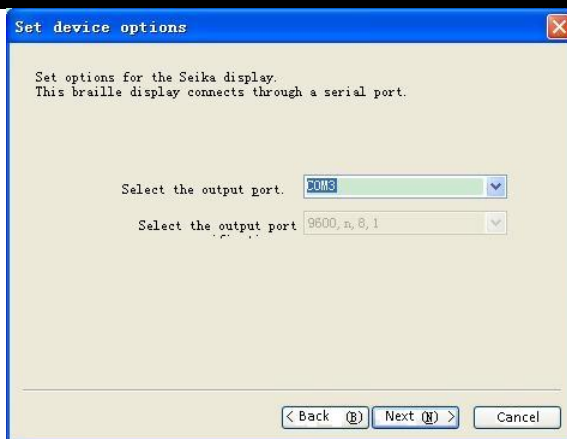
Set device options

Set options for the Seika display.
This braille display connects through a serial port.

Select the output port. COM3

Select the output port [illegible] 9600, n, 8, 1

< Back (B) Next (N) > Cancel